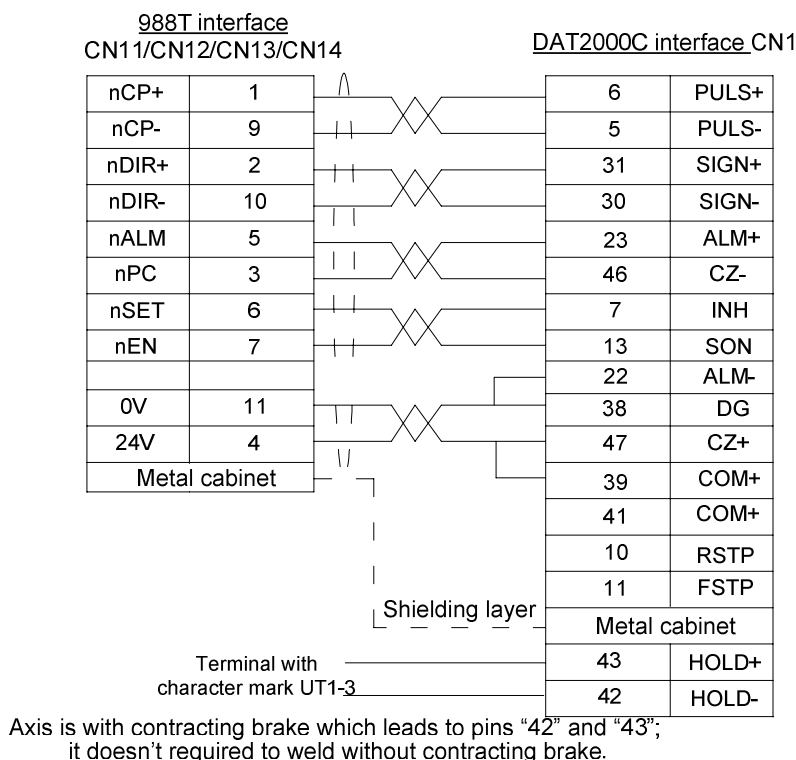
988T interface
CN11/CN12/CN13/CN14

DAT2000C interface CN1

| nCP+ | 1 |
|---|---|
| nCP- | 9 |
| nDIR+ | 2 |
| nDIR- | 10 |
| nALM | 5 |
| nPC | 3 |
| nSET | 6 |
| nEN | 7 |
| | |
| 0V | 11 |
| 24V | 4 |
| Metal cabinet | |

| 6 | PULS+ |
|---|---|
| 5 | PULS- |
| 31 | SIGN+ |
| 30 | SIGN- |
| 23 | ALM+ |
| 46 | CZ- |
| 7 | INH |
| 13 | SON |
| 22 | ALM- |
| 38 | DG |
| 47 | CZ+ |
| 39 | COM+ |
| 41 | COM+ |
| 10 | RSTP |
| 11 | FSTP |
| Metal cabinet | |
| 43 | HOLD+ |
| 42 | HOLD- |

Shielding layer

Terminal with character mark UT1-3

Axis is with contracting brake which leads to pins “42” and “43”; it doesn’t required to weld without contracting brake.